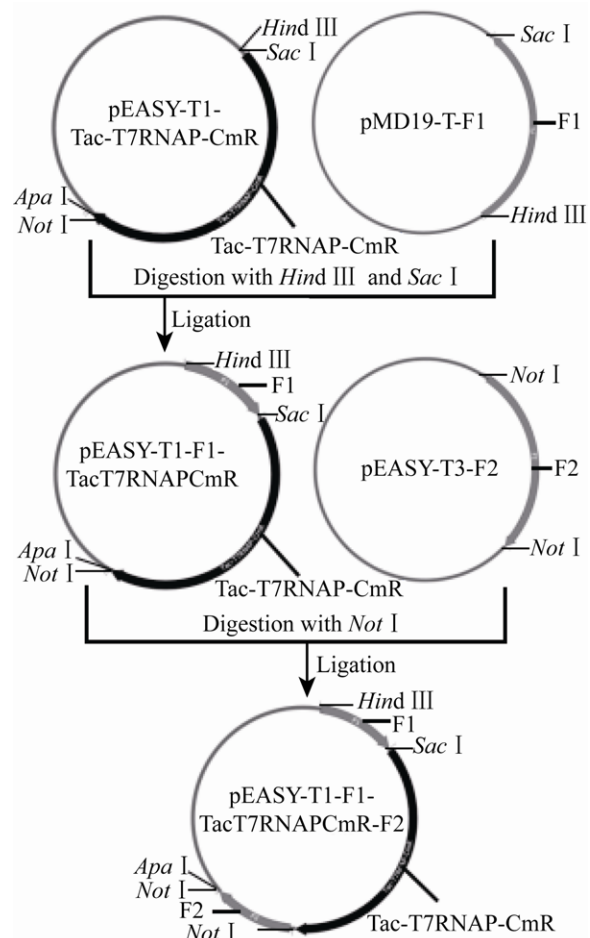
*Hin*d III
*Sac* I
pEASY-T1-Tac-T7RNAP-CmR
*Apa* I
*Not* I
Tac-T7RNAP-CmR
*Sac* I
pMD19-T-F1
F1
*Hin*d III
Digestion with *Hin*d III and *Sac* I
Ligation
*Hin*d III
F1
*Sac* I
pEASY-T1-F1-TacT7RNAPCmR
*Apa* I
*Not* I
Tac-T7RNAP-CmR
*Not* I
pEASY-T3-F2
F2
*Not* I
Digestion with *Not* I
Ligation
*Hin*d III
F1
*Sac* I
pEASY-T1-F1-TacT7RNAPCmR-F2
*Apa* I
*Not* I
F2
*Not* I
Tac-T7RNAP-CmR